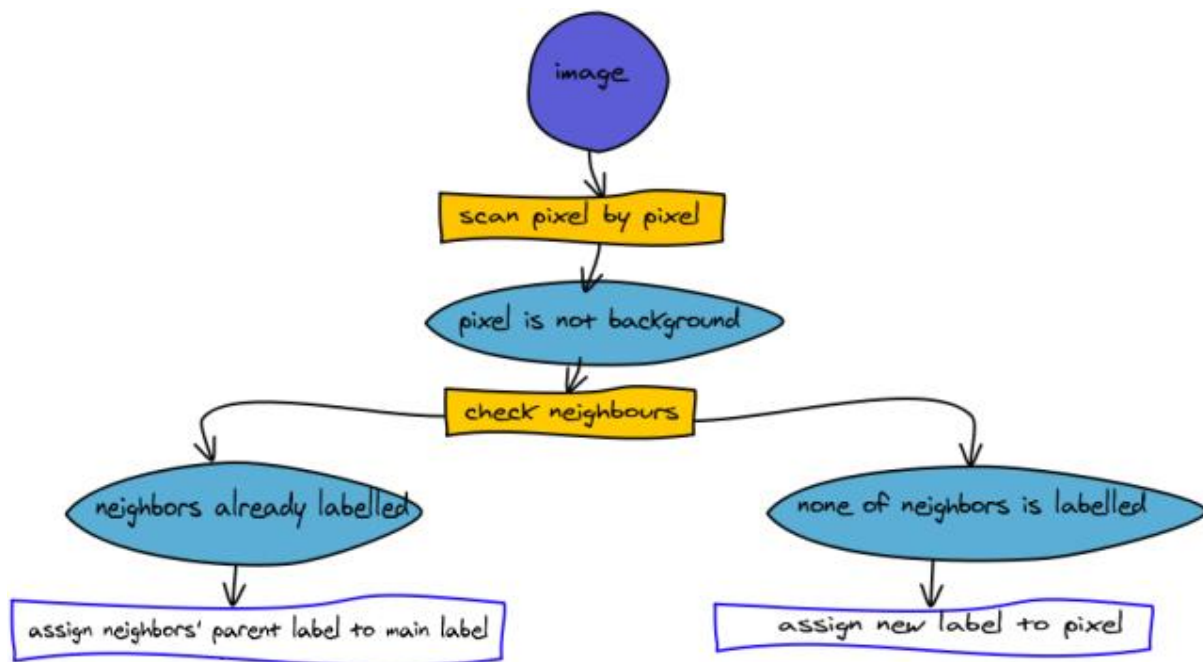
image

scan pixel by pixel

pixel is not background

check neighbours

neighbors already labelled

none of neighbors is labelled

assign neighbors' parent label to main label

assign new label to pixel